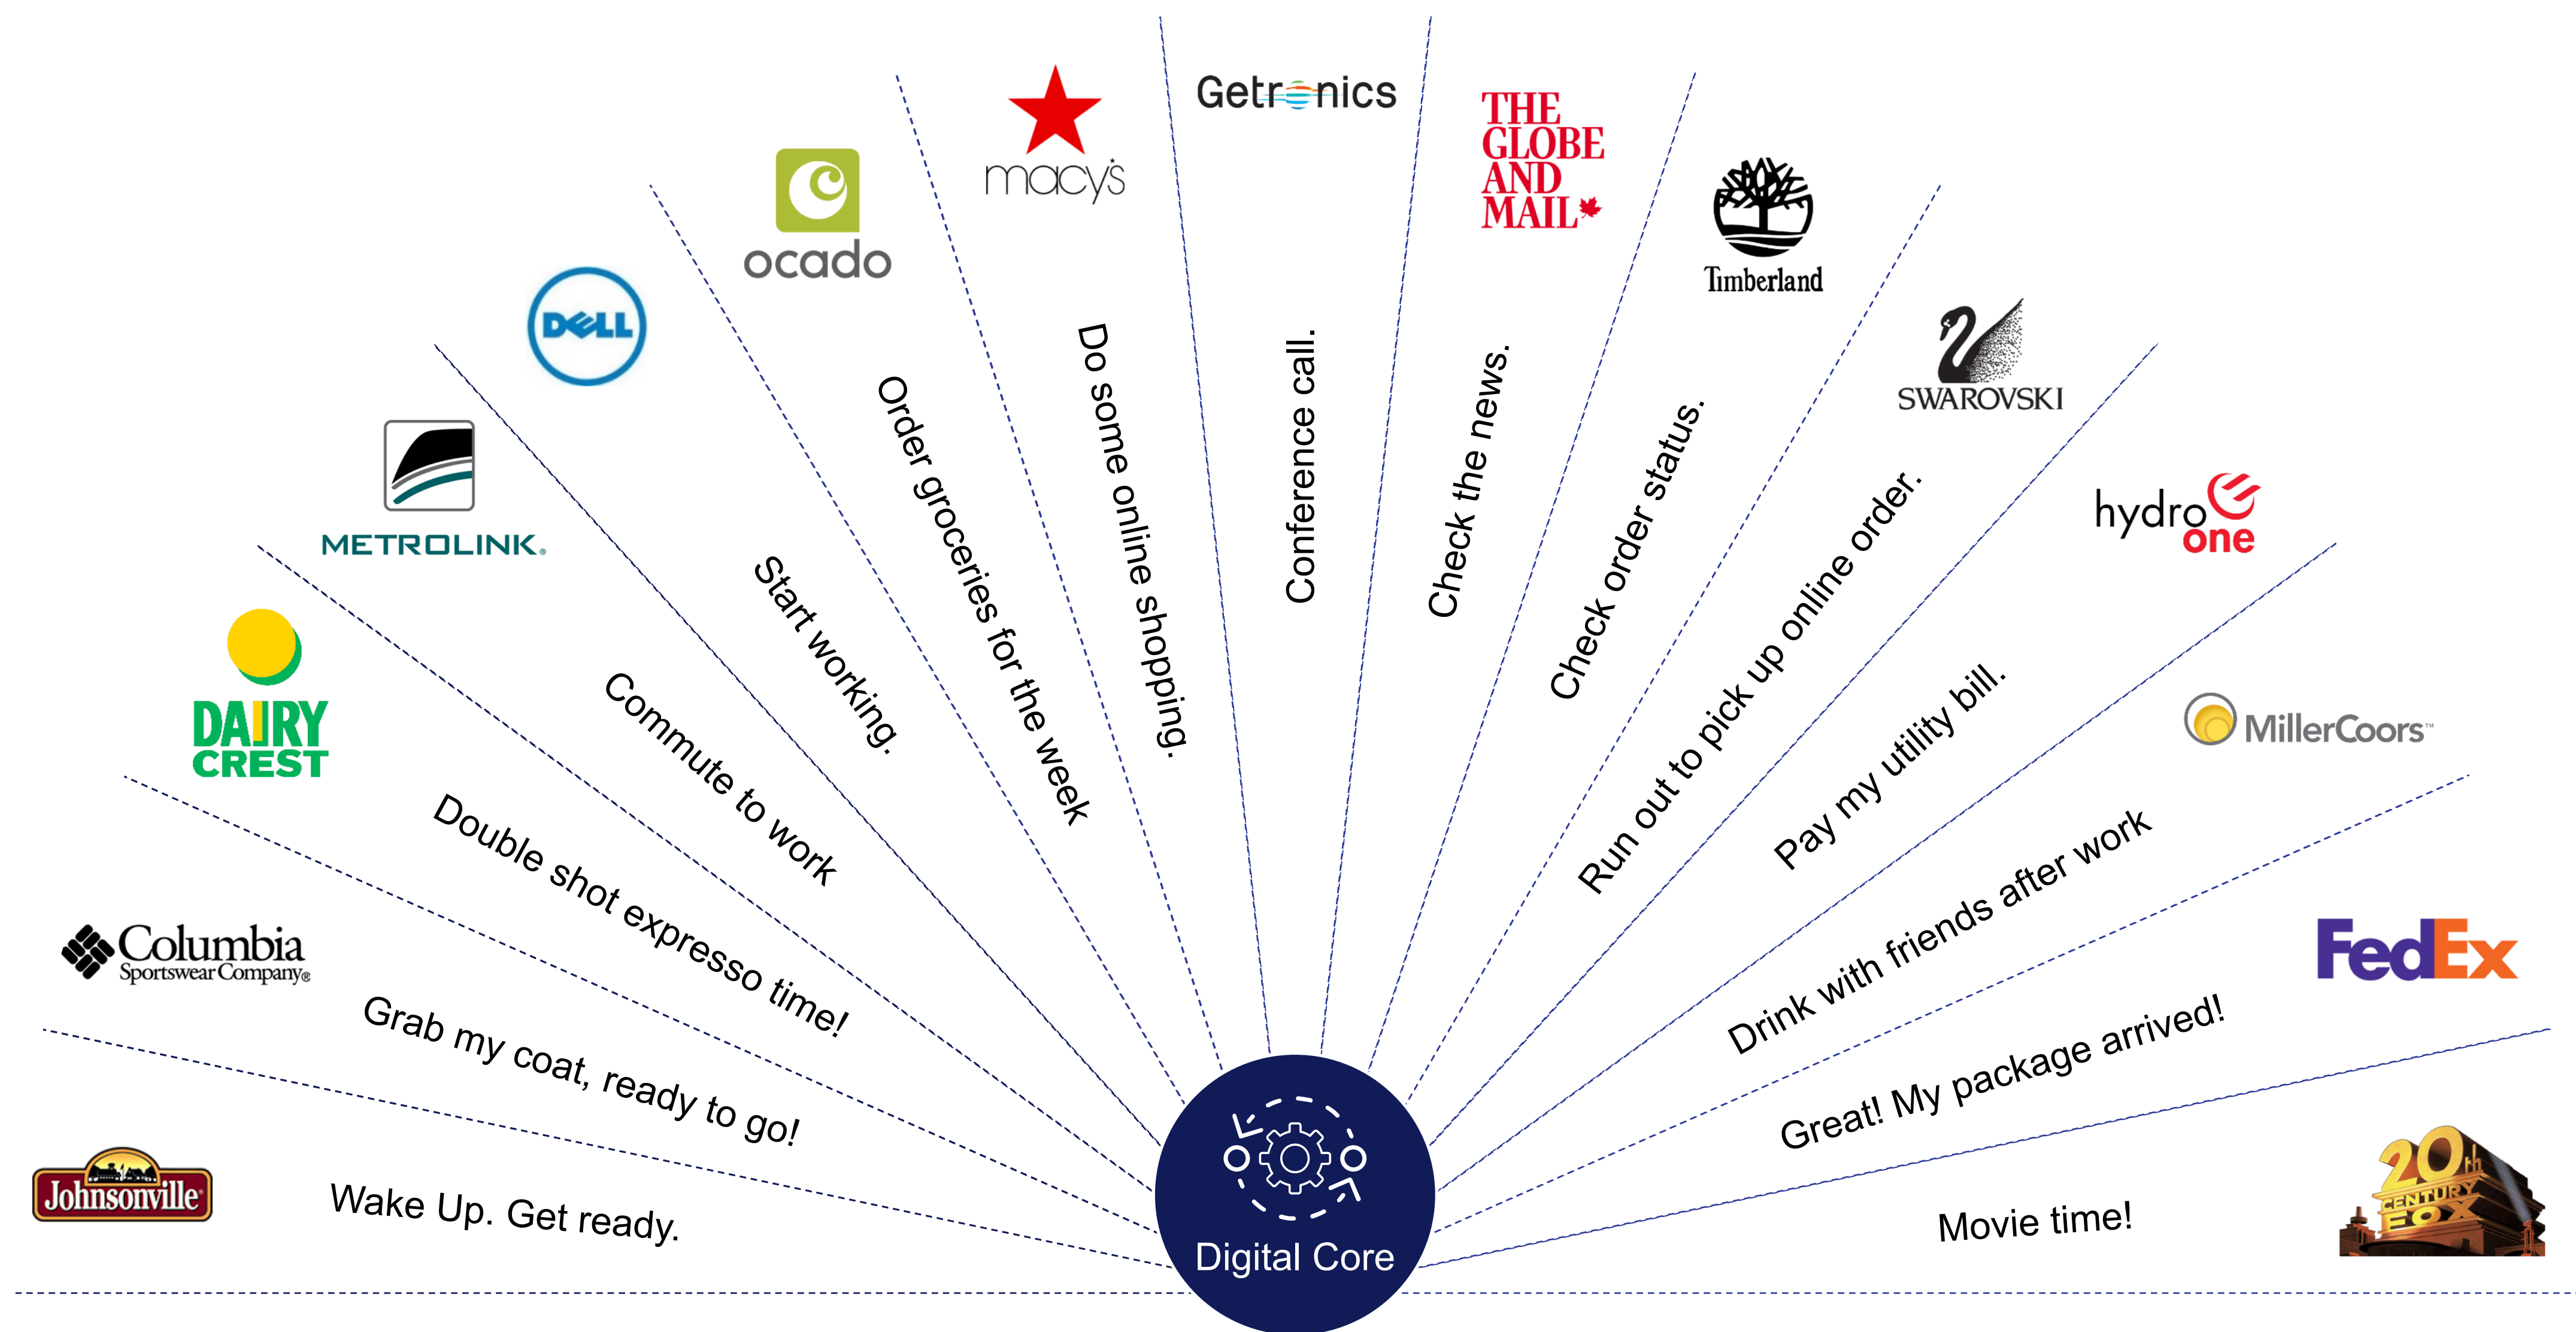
Johnsonville
Wake Up. Get ready.

Columbia Sportswear Company
Grab my coat, ready to go!

DAIRY CREST
Double shot expresso time!

METROLINK.
Commute to work

DELL
Start working.

ocado
Order groceries for the week

macy's
Do some online shopping.

Getronics
Conference call.

THE GLOBE AND MAIL
Check the news.

Timberland
Check order status.

SWAROVSKI
Run out to pick up online order.

hydro one
Pay my utility bill.

MillerCoors
Drink with friends after work

FedEx
Great! My package arrived!

20th CENTURY FOX
Movie time!

Digital Core